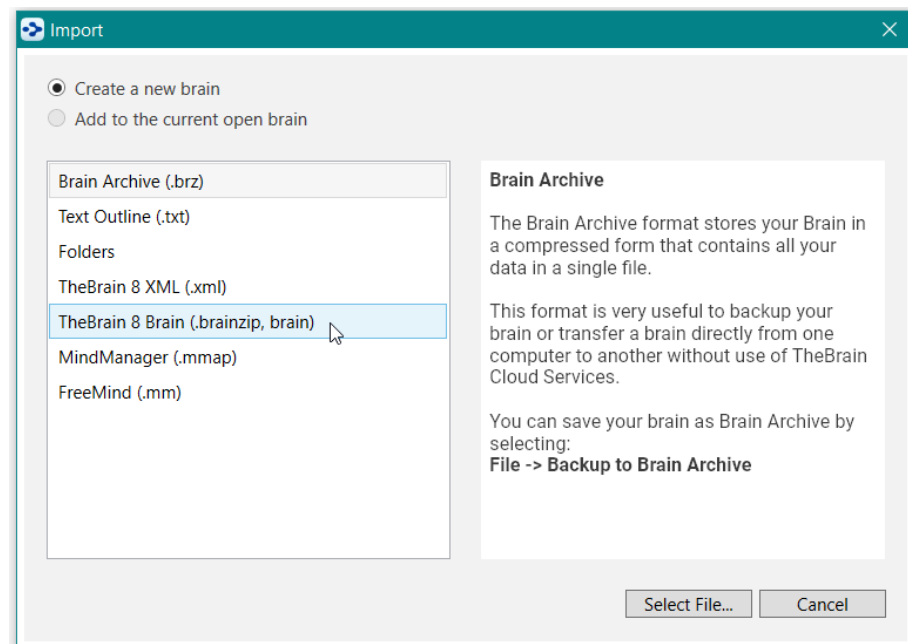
Import

Create a new brain
Add to the current open brain

Brain Archive (.brz)
Text Outline (.txt)
Folders
TheBrain 8 XML (.xml)
TheBrain 8 Brain (.brainzip, brain)
MindManager (.mmap)
FreeMind (.mm)

Brain Archive

The Brain Archive format stores your Brain in a compressed form that contains all your data in a single file.

This format is very useful to backup your brain or transfer a brain directly from one computer to another without use of TheBrain Cloud Services.

You can save your brain as Brain Archive by selecting:
File -> Backup to Brain Archive

Select File...
Cancel